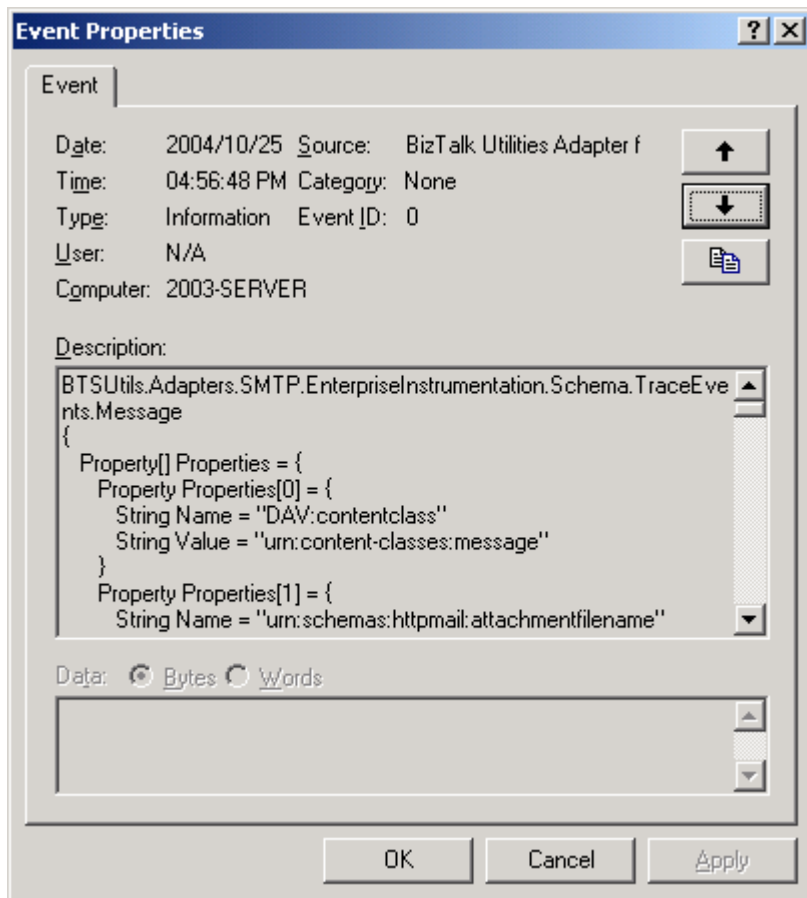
Event Properties

? X

Event

Date: 2004/10/25 Source: BizTalk Utilities Adapter f
Time: 04:56:48 PM Category: None
Type: Information Event ID: 0
User: N/A
Computer: 2003-SERVER

Description:

BTSUtils.Adapters.SMTP.EnterpriseInstrumentation.Schema.TraceEvents.Message
{
Property[] Properties = {
Property Properties[0] = {
String Name = "DAV:contentclass"
String Value = "urn:content-classes:message"
}
Property Properties[1] = {
String Name = "urn:schemas:httpmail:attachmentfilename"

Data: Bytes Words

OK Cancel Apply